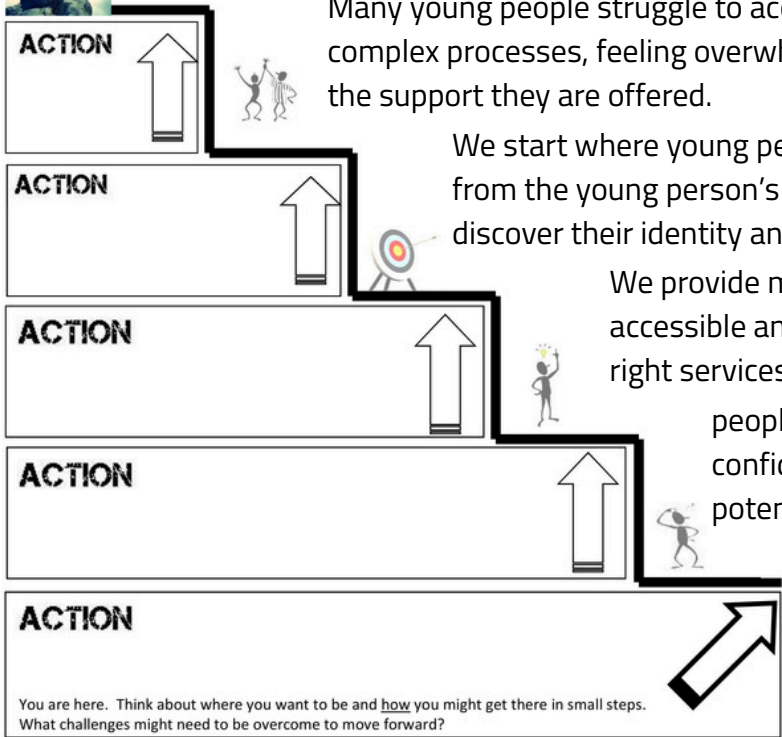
Many young people struggle to ac
complex processes, feeling overwh
the support they are offered.

We start where young pe
from the young person's
discover their identity an

We provide m
accessible an
right services

peopl
confid
poten

ACTION

ACTION

ACTION

ACTION

ACTION

You are here. Think about where you want to be and how you might get there in small steps. What challenges might need to be overcome to move forward?